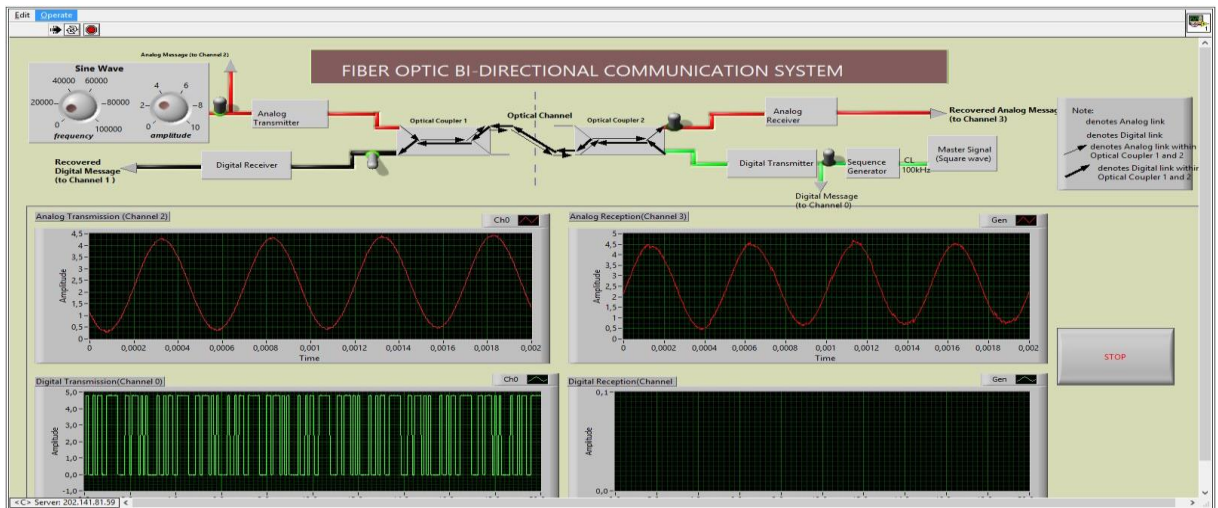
Edit Operate

FIBER OPTIC BI-DIRECTIONAL COMMUNICATION SYSTEM

Analog Message (to Channel 2)

Sine Wave

40000 60000
20000 80000
0 100000
frequency

4 6
2 8
0 10
amplitude

Analog Transmitter

Optical Coupler 1

Optical Channel

Optical Coupler 2

Analog Receiver

Recovered Analog Messag (to Channel 3)

Recovered Digital Message (to Channel 1)

Digital Receiver

Digital Transmitter

Sequence Generator

CL 100kHz

Master Signal (Square wave)

Digital Message (to Channel 0)

Note:
denotes Analog link
denotes Digital link
denotes Analog link within Optical Coupler 1 and 2
denotes Digital link within Optical Coupler 1 and 2

Analog Transmission (Channel 2)
Ch0
4,5
4
3,5
3
2,5
2
1,5
1
0,5
0
Amplitude
0 0,0002 0,0004 0,0006 0,0008 0,001 0,0012 0,0014 0,0016 0,0018 0,002
Time

Analog Reception(Channel 3)
Gen
5
4,5
4
3,5
3
2,5
2
1,5
1
0,5
0
Amplitude
0 0,0002 0,0004 0,0006 0,0008 0,001 0,0012 0,0014 0,0016 0,0018 0,002
Time

STOP

Digital Transmission(Channel 0)
Ch0
5,0
4,0
3,0
2,0
1,0
0,0
-1,0
Amplitude

Digital Reception(Channel
Gen
0,1
0,0
Amplitude

<C> Server: 202.141.81.59